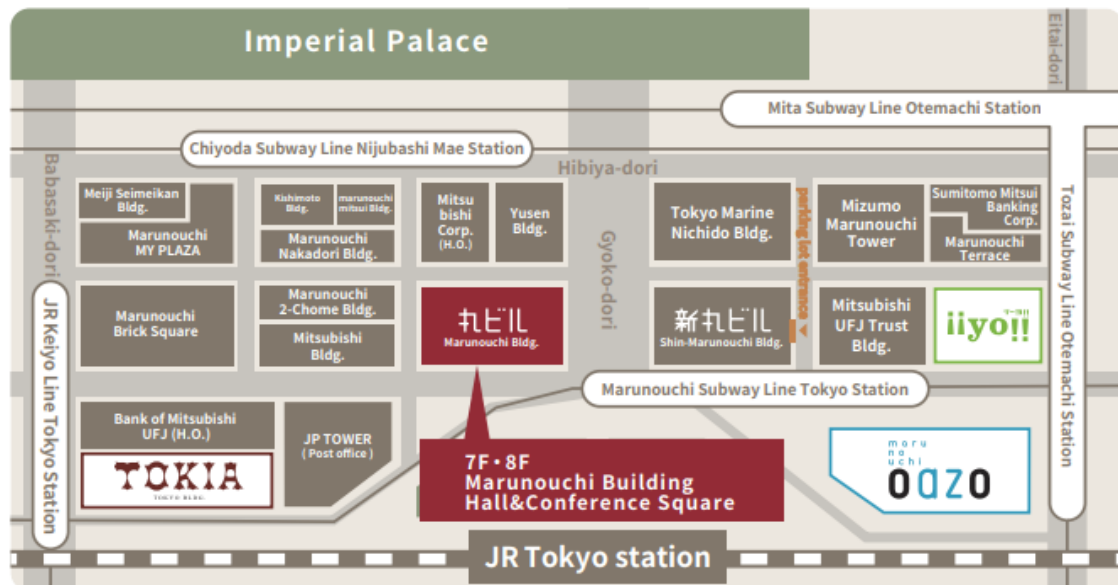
Imperial Palace

Eitai-dori

Mita Subway Line Otemachi Station

Chiyoda Subway Line Nijubashi Mae Station

Hibiya-dori

Babasaki-dori

Meiji Seimeikan Bldg.

Marunouchi MY PLAZA

Kishimoto Bldg.

marunouchi mitsui Bldg.

Marunouchi Nakadori Bldg.

Mitsubishi Corp. (H.O.)

Yusen Bldg.

Gyoko-dori

Tokyo Marine Nichido Bldg.

parking lot entrance

Mizumo Marunouchi Tower

Sumitomo Mitsui Banking Corp.

Marunouchi Terrace

Tozai Subway Line Otemachi Station

Marunouchi Brick Square

Marunouchi 2-Chome Bldg.

Mitsubishi Bldg.

丸ビル Marunouchi Bldg.

新丸ビル Shin-Marunouchi Bldg.

Mitsubishi UFJ Trust Bldg.

iiyo!! マーチ

JR Keiyo Line Tokyo Station

Marunouchi Subway Line Tokyo Station

Bank of Mitsubishi UFJ (H.O.)

TOKIA TOKYO BLDG.

JP TOWER (Post office)

7F・8F Marunouchi Building Hall&Conference Square

maru no uchi oazo

JR Tokyo station